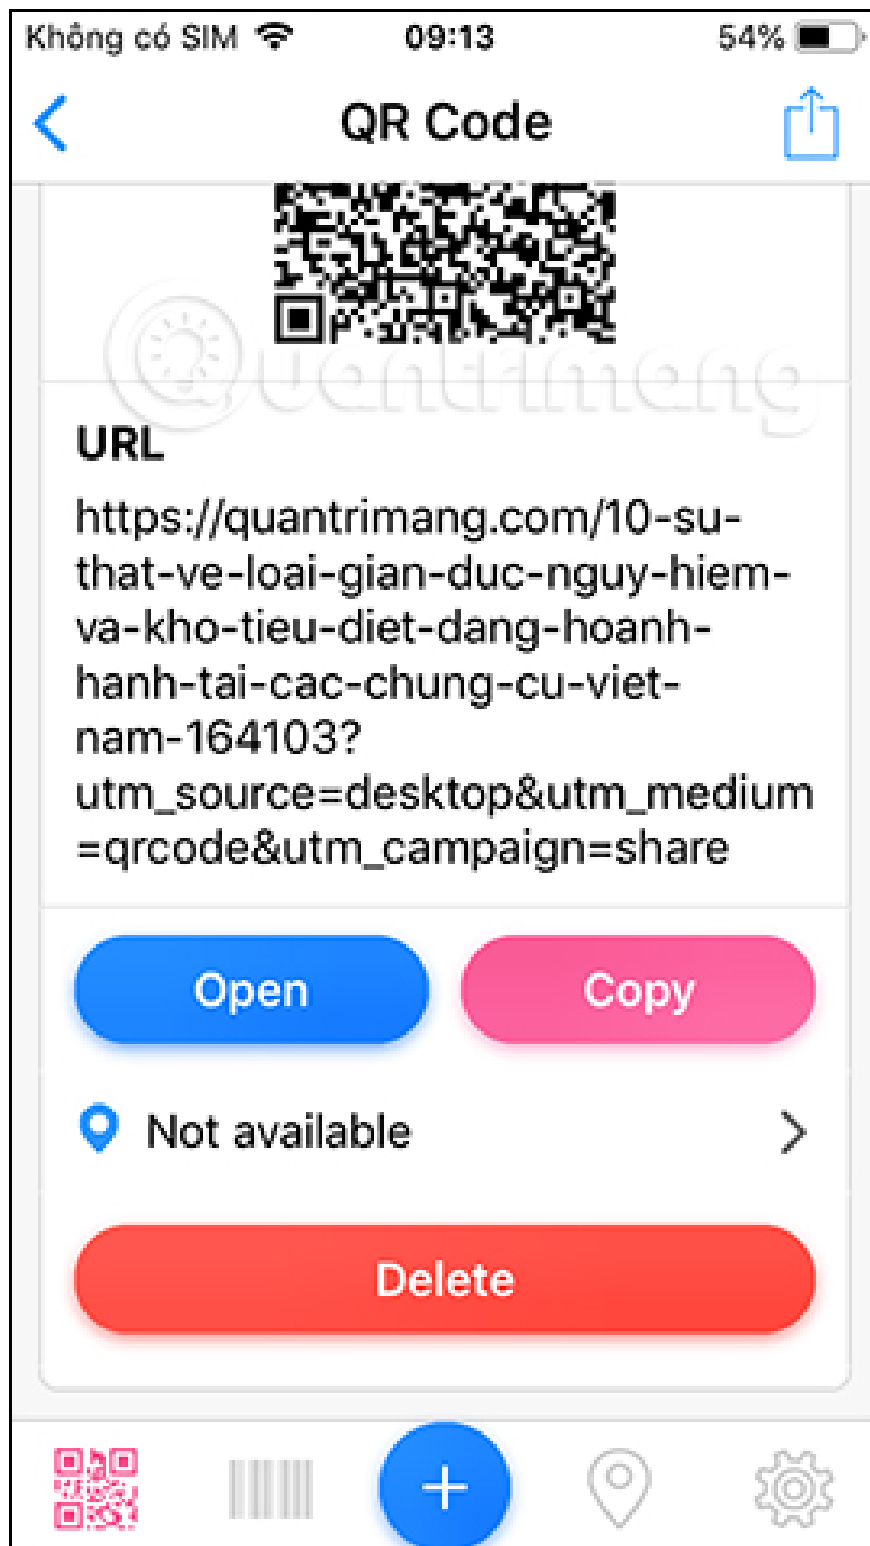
Không có SIM 09:13 54%

QR Code

Quantrimang

URL

https://quantrimang.com/10-su-that-ve-loai-gian-duc-nguy-hiem-va-kho-tieu-diet-dang-hoanh-hanh-tai-cac-chung-cu-viet-nam-164103?utm_source=desktop&utm_medium=qrcode&utm_campaign=share

Open

Copy

Not available

Delete

+